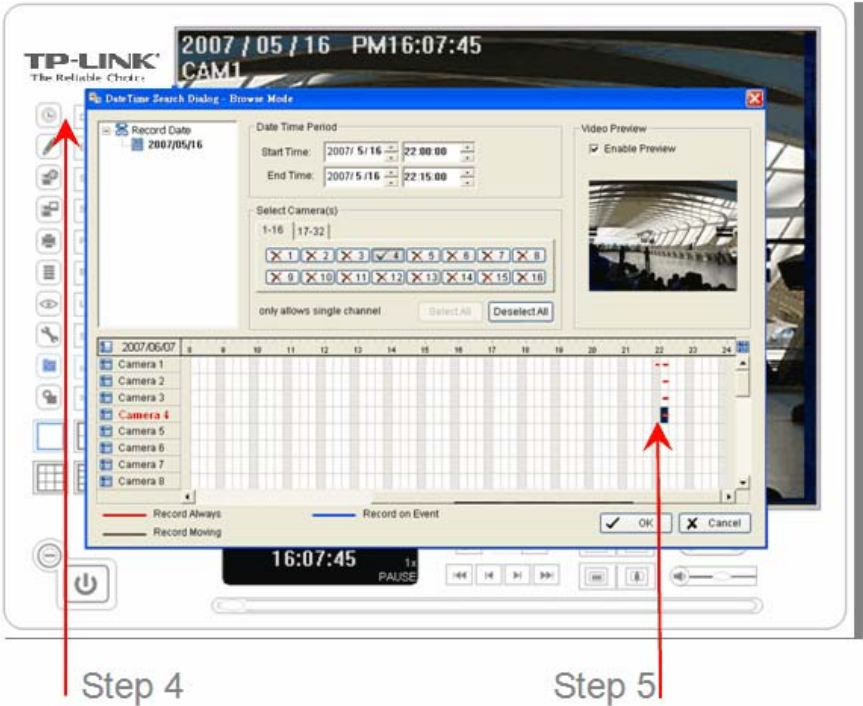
TP-LINK
The Reliable Choice

2007 / 05 / 16 PM16:07:45
CAM1

DateTime Search Dialog - Browse Mode

Record Date
2007/05/16

Date Time Period
Start Time: 2007/ 5/16 22:00:00
End Time: 2007/ 5/16 22:15:00

Video Preview
Enable Preview

Select Camera(s)
1-16 17-32
1 2 3 4 5 6 7 8
9 10 11 12 13 14 15 16
only allows single channel
Select All
Deselect All

| 2007/06/07 | 8 | 9 | 10 | 11 | 12 | 13 | 14 | 15 | 16 | 17 | 18 | 19 | 20 | 21 | 22 | 23 | 24 |
|---|---|---|---|---|---|---|---|---|---|---|---|---|---|---|---|---|---|
| Camera 1 | | | | | | | | | | | | | | | | | |
| Camera 2 | | | | | | | | | | | | | | | | | |
| Camera 3 | | | | | | | | | | | | | | | | | |
| Camera 4 | | | | | | | | | | | | | | | | | |
| Camera 5 | | | | | | | | | | | | | | | | | |
| Camera 6 | | | | | | | | | | | | | | | | | |
| Camera 7 | | | | | | | | | | | | | | | | | |
| Camera 8 | | | | | | | | | | | | | | | | | |

Record Always
Record on Event
Record Moving
OK
Cancel

16:07:45
1x
PAUSE

Step 4
Step 5